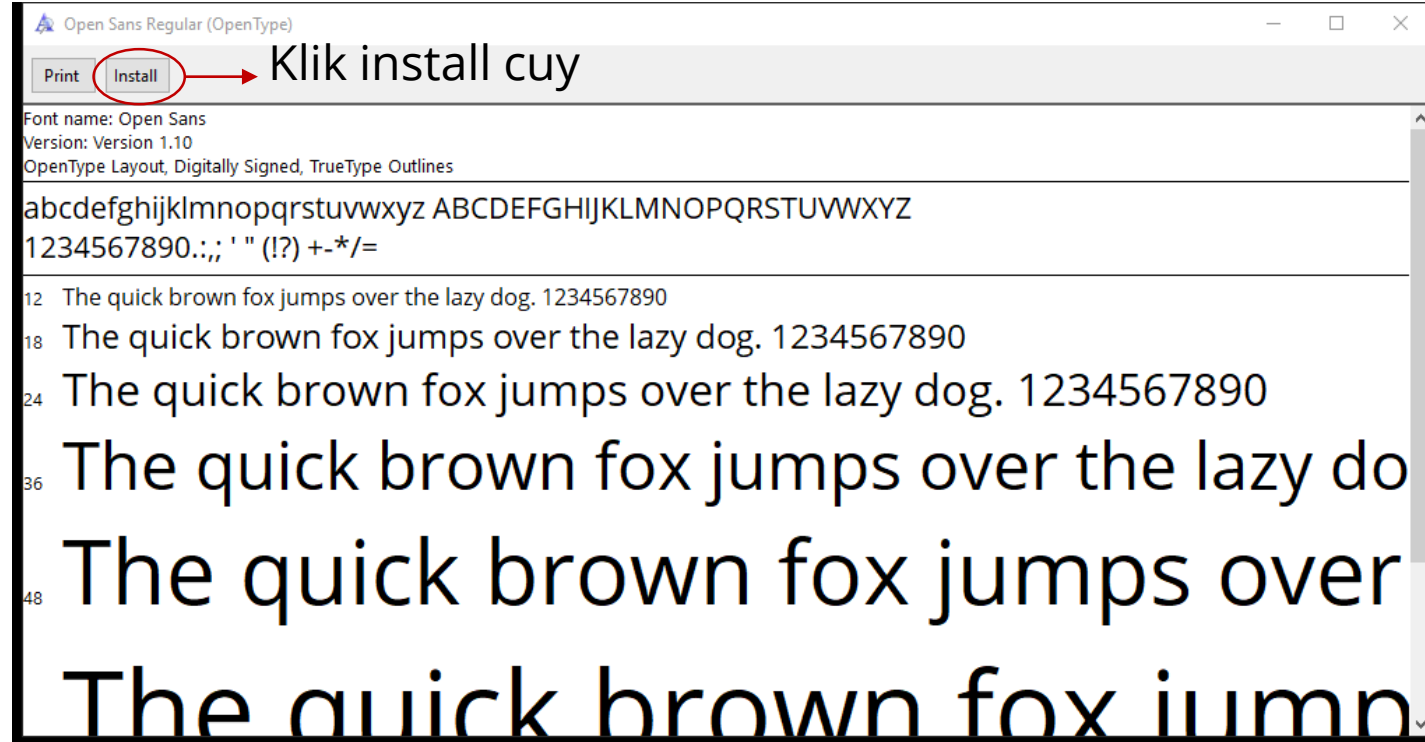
Open Sans Regular (OpenType)

Print Install

Klik install cuy

Font name: Open Sans
Version: Version 1.10
OpenType Layout, Digitally Signed, TrueType Outlines

abcdefghijklmnopqrstuvwxyz ABCDEFGHIJKLMNOPQRSTUVWXYZ
1234567890.:,; ' " (!?) +-*/=

12 The quick brown fox jumps over the lazy dog. 1234567890
18 The quick brown fox jumps over the lazy dog. 1234567890
24 The quick brown fox jumps over the lazy dog. 1234567890
36 The quick brown fox jumps over the lazy do
48 The quick brown fox jumps over
The quick brown fox jump